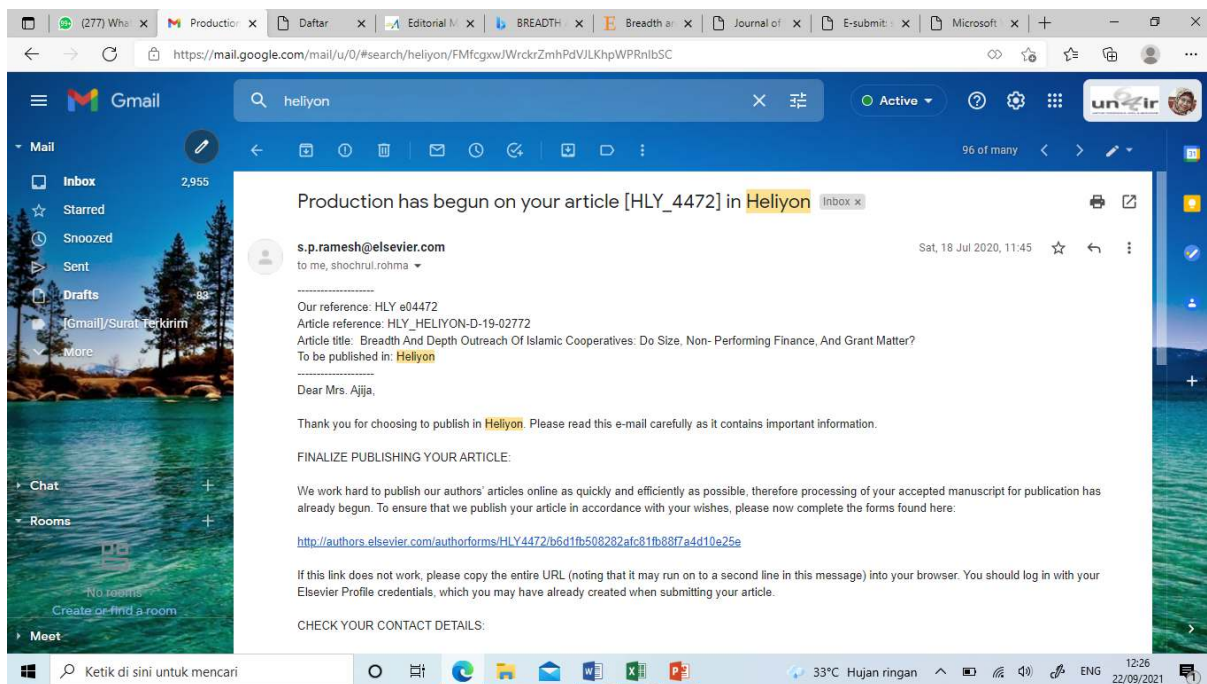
(277) Wha | Production | Daftar | Editorial M | BREADTH | Breadth ar | Journal of | E-submit | Microsoft

https://mail.google.com/mail/u/0/#search/heliyon/FMfcgxwJWrckrZmhPdVJLKhpWPRnlbSC

Gmail

heliyon

Active

Mail

Inbox 2,955

Starred

Snoozed

Sent

Drafts 83

[Gmail]/Surat Terkirim

More

Chat

Rooms

No rooms

Create or find a room

Meet

96 of many

Production has begun on your article [HLY_4472] in Heliyon Inbox ×

s.p.ramesh@elsevier.com

to me, shochrul.rohma

Sat, 18 Jul 2020, 11:45

--------------------

Our reference: HLY e04472

Article reference: HLY_HELIYON-D-19-02772

Article title: Breadth And Depth Outreach Of Islamic Cooperatives: Do Size, Non- Performing Finance, And Grant Matter?

To be published in: Heliyon

--------------------

Dear Mrs. Ajija,

Thank you for choosing to publish in Heliyon. Please read this e-mail carefully as it contains important information.

FINALIZE PUBLISHING YOUR ARTICLE:

We work hard to publish our authors' articles online as quickly and efficiently as possible, therefore processing of your accepted manuscript for publication has already begun. To ensure that we publish your article in accordance with your wishes, please now complete the forms found here:

http://authors.elsevier.com/authorforms/HLY4472/b6d1fb508282afc81fb88f7a4d10e25e

If this link does not work, please copy the entire URL (noting that it may run on to a second line in this message) into your browser. You should log in with your Elsevier Profile credentials, which you may have already created when submitting your article.

CHECK YOUR CONTACT DETAILS:

Ketik di sini untuk mencari

33°C Hujan ringan ENG 12:26 22/09/2021